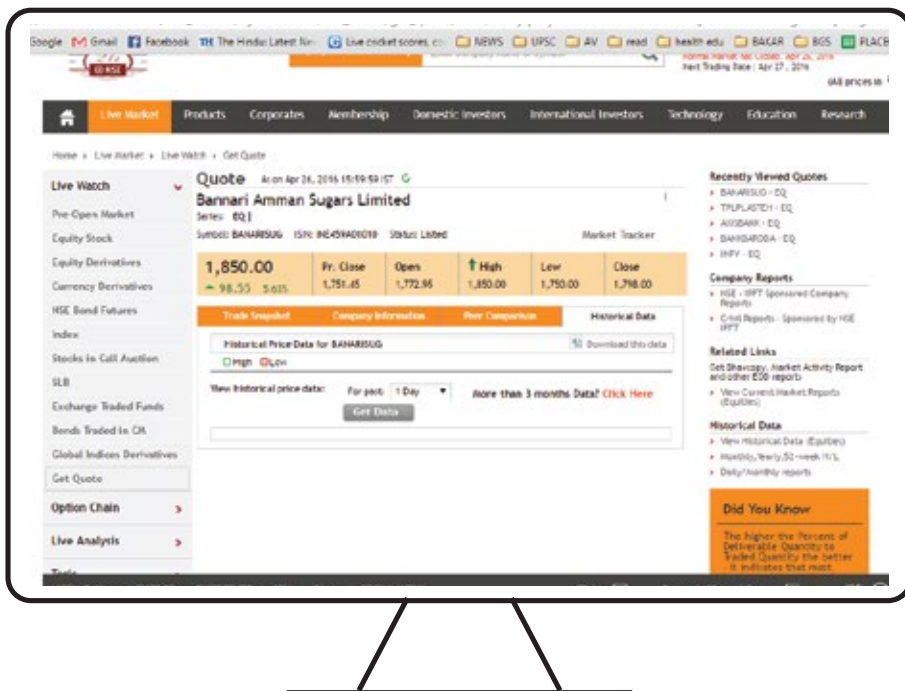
Google Gmail Facebook The Hindu: Latest Ne Live cricket scores, c NEWS UPSC AV read health edu BAKAR BGS PLACE

NSE

Normal Market has Closed: Apr 26, 2016
Next Trading Date : Apr 27 , 2016

(All prices in

Live Market Products Corporates Membership Domestic Investors International Investors Technology Education Research

Home » Live Market » Live Watch » Get Quote

Live Watch

Pre-Open Market
Equity Stock
Equity Derivatives
Currency Derivatives
NSE Bond Futures
Index
Stocks in Call Auction
SLB
Exchange Traded Funds
Bonds Traded in CM
Global Indices Derivatives
Get Quote

Option Chain

Live Analysis

Quote As on Apr 26, 2016 15:59:59 IST

Bannari Amman Sugars Limited
Series: EQ
Symbol: BANARISUG ISIN: INE459A01010 Status: Listed

Market Tracker

1,850.00
▲ 98.55 5.63%

| Pr. Close | Open | High | Low | Close |
|---|---|---|---|---|
| 1,751.45 | 1,772.95 | 1,850.00 | 1,750.00 | 1,798.00 |

Trade Snapshot Company Information Peer Comparison Historical Data

Historical Price Data for BANARISUG
Download this data
High Low

View historical price data: For past: 1 Day
More than 3 months Data? Click Here
Get Data

Recently Viewed Quotes
» BANARISUG - EQ
» TPLPLASTEH - EQ
» AXISBANK - EQ
» BANKBARODA - EQ
» INFY - EQ

Company Reports
» NSE - IIFT Sponsored Company Reports
» Crisil Reports - Sponsored by NSE IIFT

Related Links
Get Bhavcopy, Market Activity Report and other EOD reports
» View Current Market Reports (Equities)

Historical Data
» View Historical Data (Equities)
» Monthly,Yearly,52-week H/L
» Daily/Monthly reports

Did You Know

The higher the Percent of Deliverable Quantity to Traded Quantity the better - it indicates that most